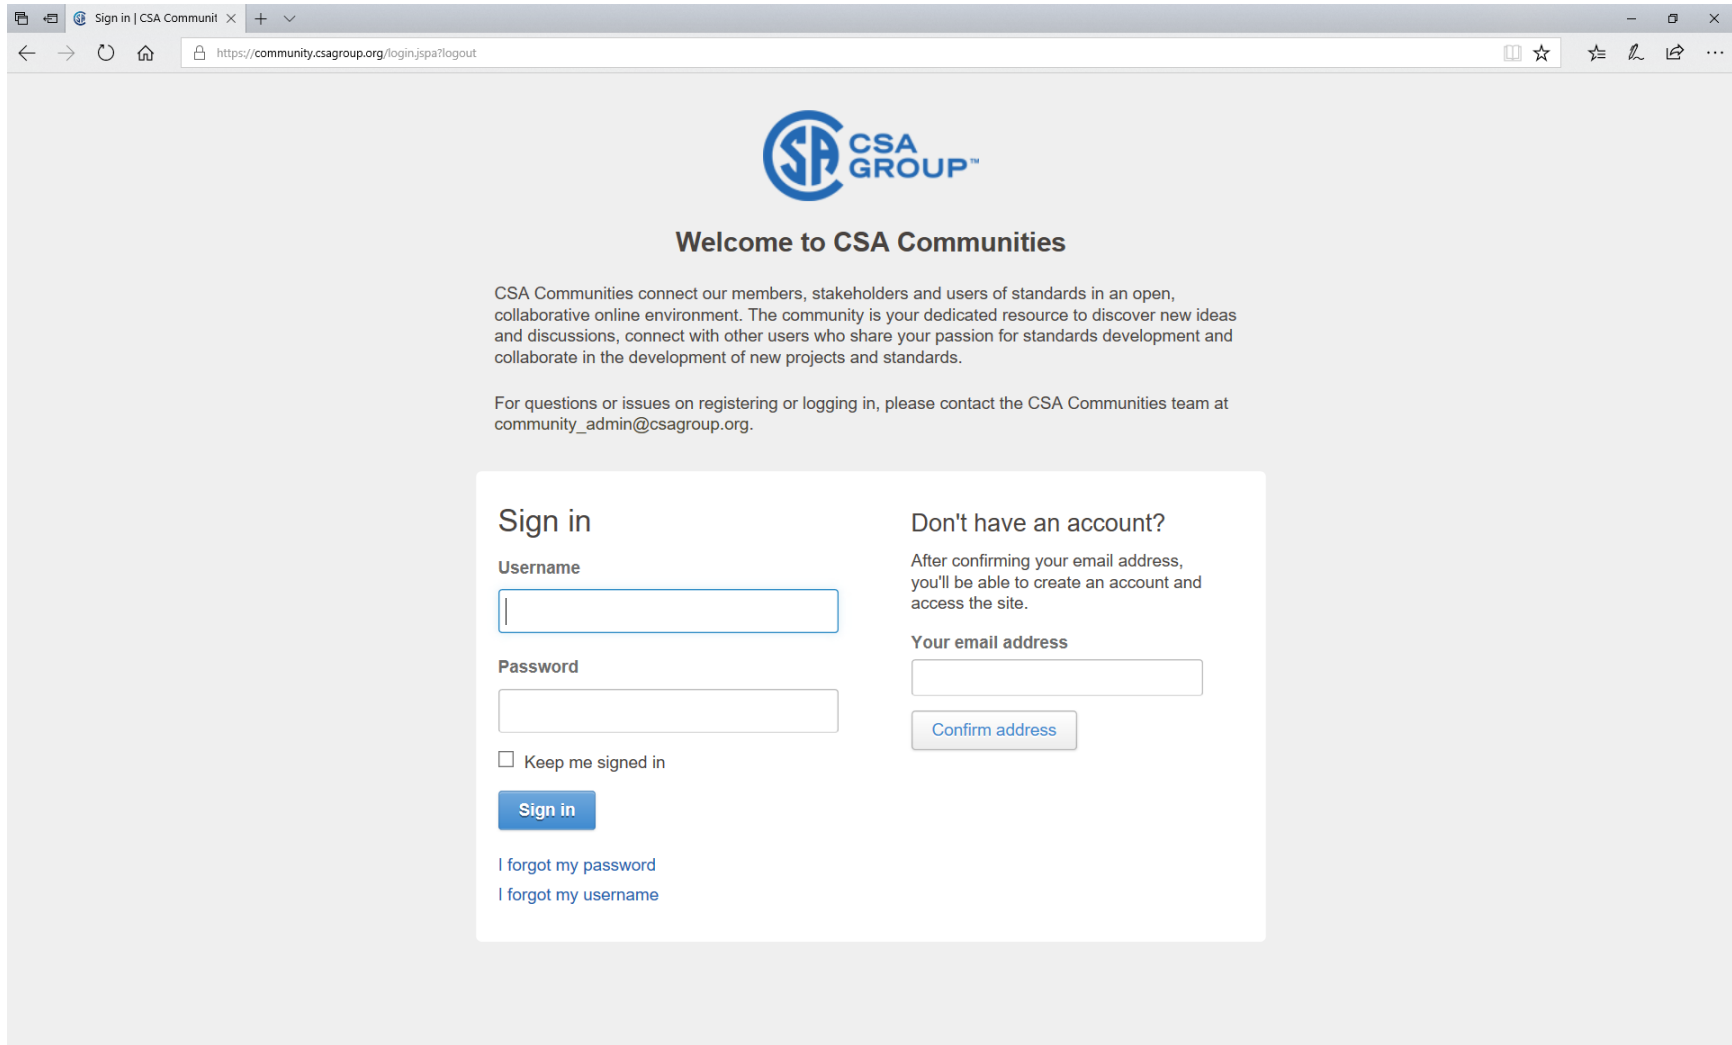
Sign in | CSA Communit

https://community.csagroup.org/login.jspa?logout

CSA GROUP™

Welcome to CSA Communities

CSA Communities connect our members, stakeholders and users of standards in an open, collaborative online environment. The community is your dedicated resource to discover new ideas and discussions, connect with other users who share your passion for standards development and collaborate in the development of new projects and standards.

For questions or issues on registering or logging in, please contact the CSA Communities team at community_admin@csagroup.org.

Sign in

Username

Password

Keep me signed in

Sign in

I forgot my password
I forgot my username

Don't have an account?

After confirming your email address, you'll be able to create an account and access the site.

Your email address

Confirm address